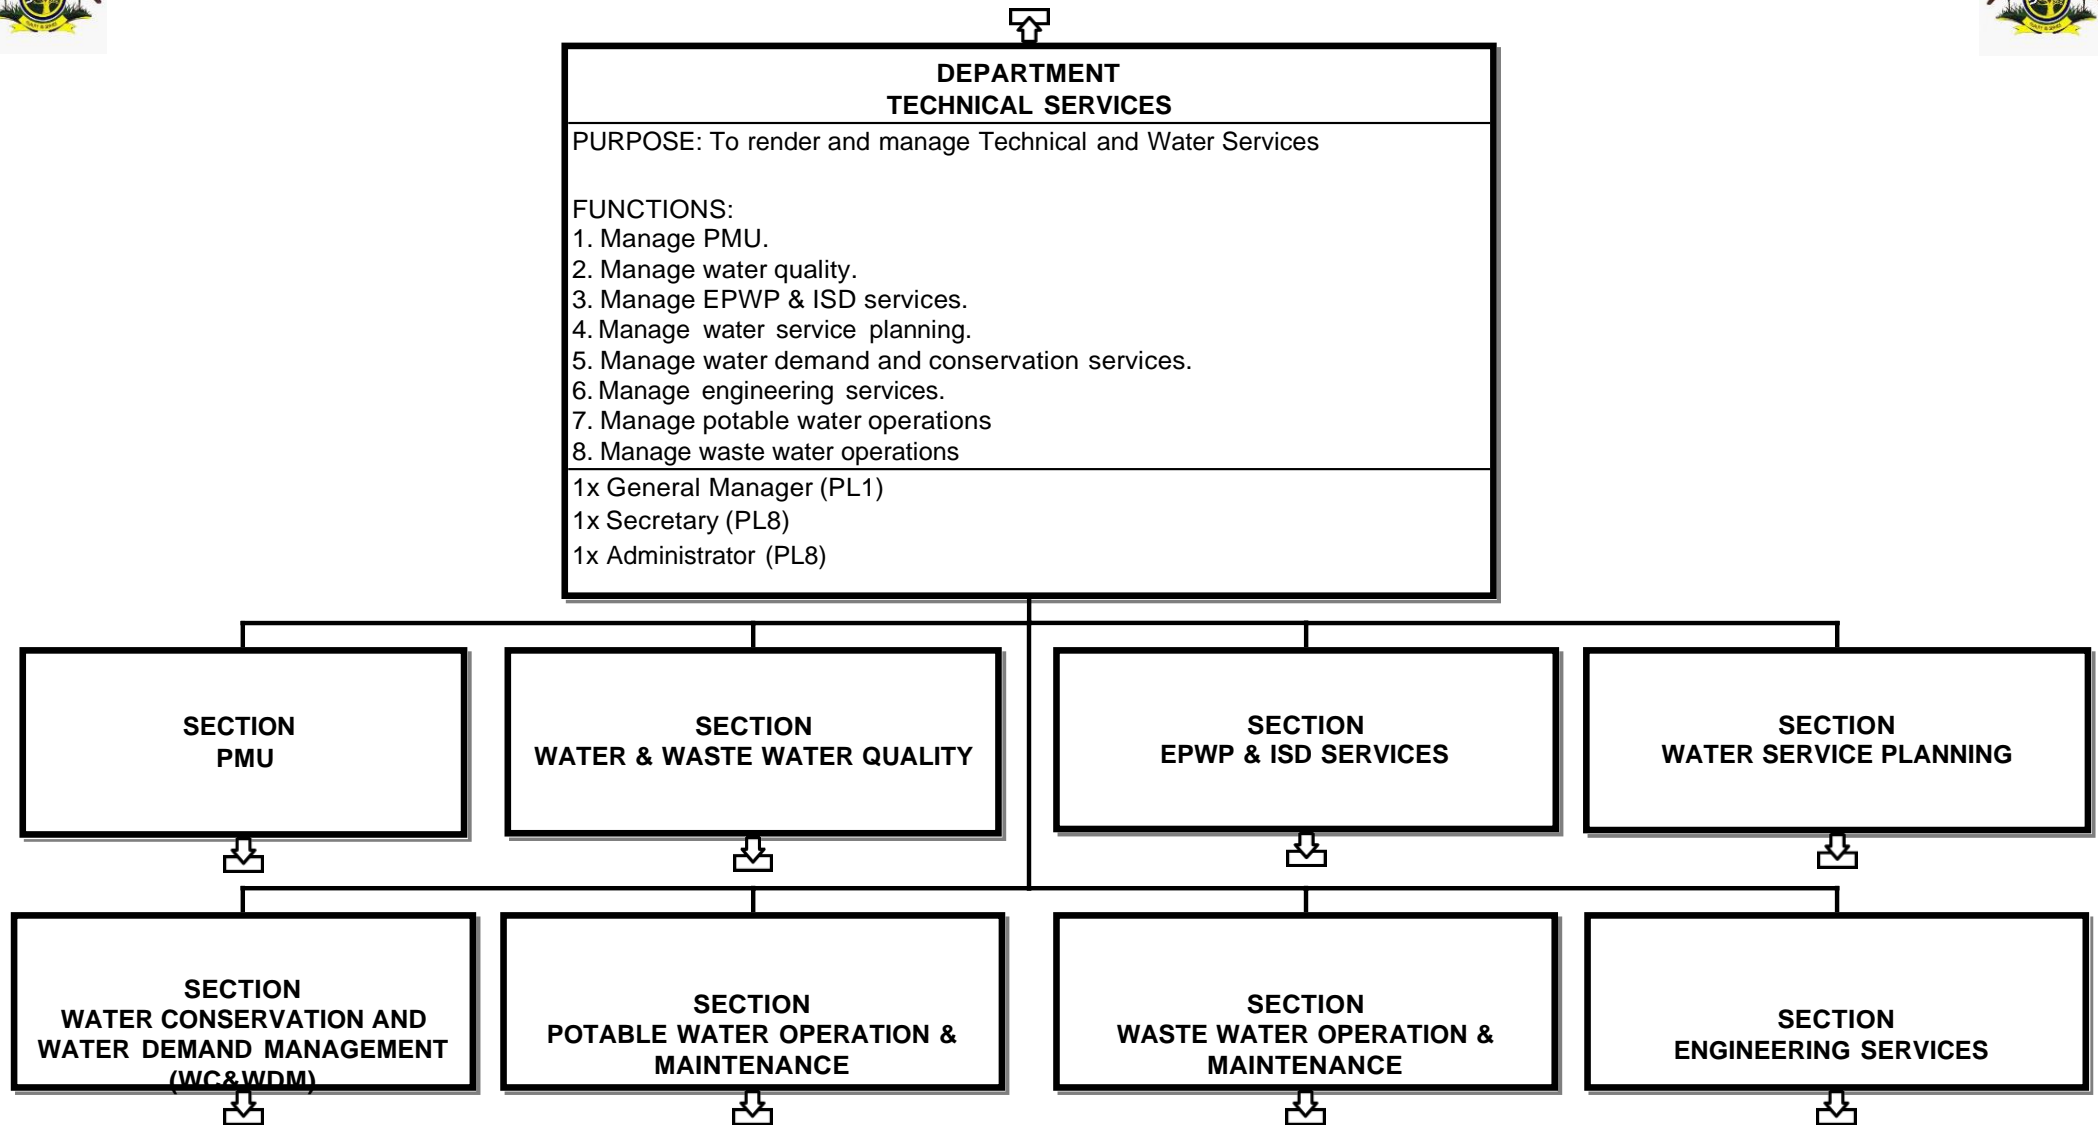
DEPARTMENT
TECHNICAL SERVICES

PURPOSE: To render and manage Technical and Water Services

FUNCTIONS:
1. Manage PMU.
2. Manage water quality.
3. Manage EPWP & ISD services.
4. Manage water service planning.
5. Manage water demand and conservation services.
6. Manage engineering services.
7. Manage potable water operations
8. Manage waste water operations

1x General Manager (PL1)
1x Secretary (PL8)
1x Administrator (PL8)

SECTION
PMU

SECTION
WATER & WASTE WATER QUALITY

SECTION
EPWP & ISD SERVICES

SECTION
WATER SERVICE PLANNING

SECTION
WATER CONSERVATION AND WATER DEMAND MANAGEMENT (WC&WDM)

SECTION
POTABLE WATER OPERATION & MAINTENANCE

SECTION
WASTE WATER OPERATION & MAINTENANCE

SECTION
ENGINEERING SERVICES